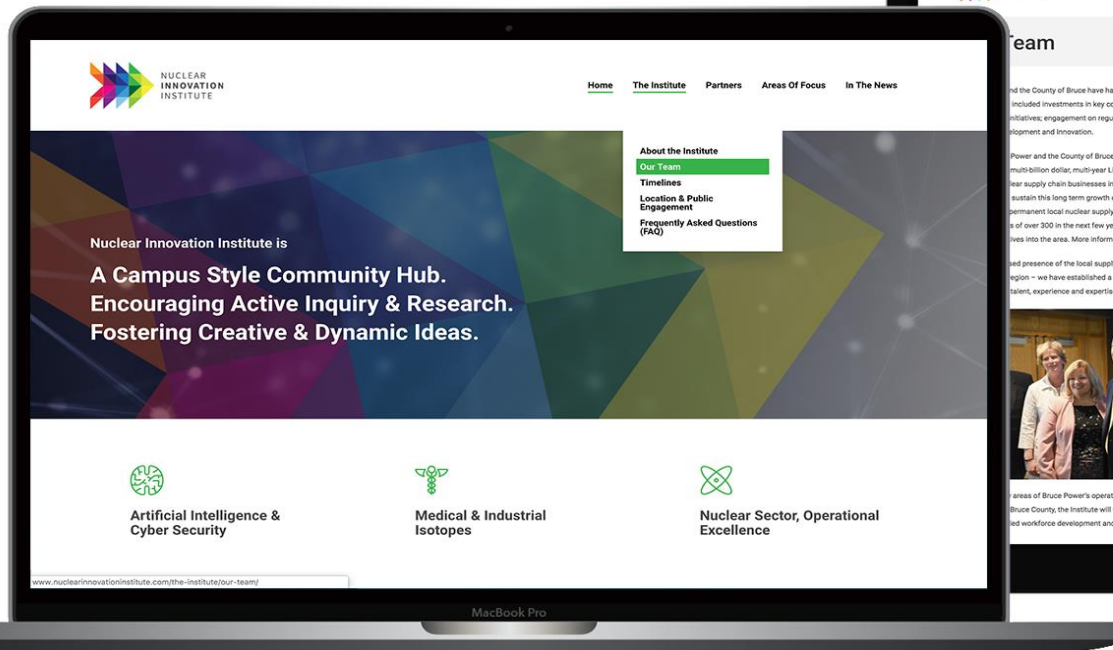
NUCLEAR INNOVATION INSTITUTE

Home The Institute Partners Areas Of Focus In The News

About the Institute
Our Team
Timelines
Location & Public Engagement
Frequently Asked Questions (FAQ)

Nuclear Innovation Institute is

A Campus Style Community Hub.
Encouraging Active Inquiry & Research.
Fostering Creative & Dynamic Ideas.

Artificial Intelligence & Cyber Security

Medical & Industrial Isotopes

Nuclear Sector, Operational Excellence

www.nuclearinnovationinstitute.com/the-institute/our-team/

MacBook Pro

Team

nd the County of Bruce have ha included investments in key co nitiatives; engagement on regu elopment and Innovation.

Power and the County of Bruce multi-billion dollar, multi-year L lear supply chain businesses in sustain this long term growth permanent local nuclear supply s of over 300 in the next few ye ives into the area. More inform

sed presence of the local suppl egion – we have established a talent, experience and expertis

areas of Bruce Power's operat Bruce County, the Institute will led workforce development and